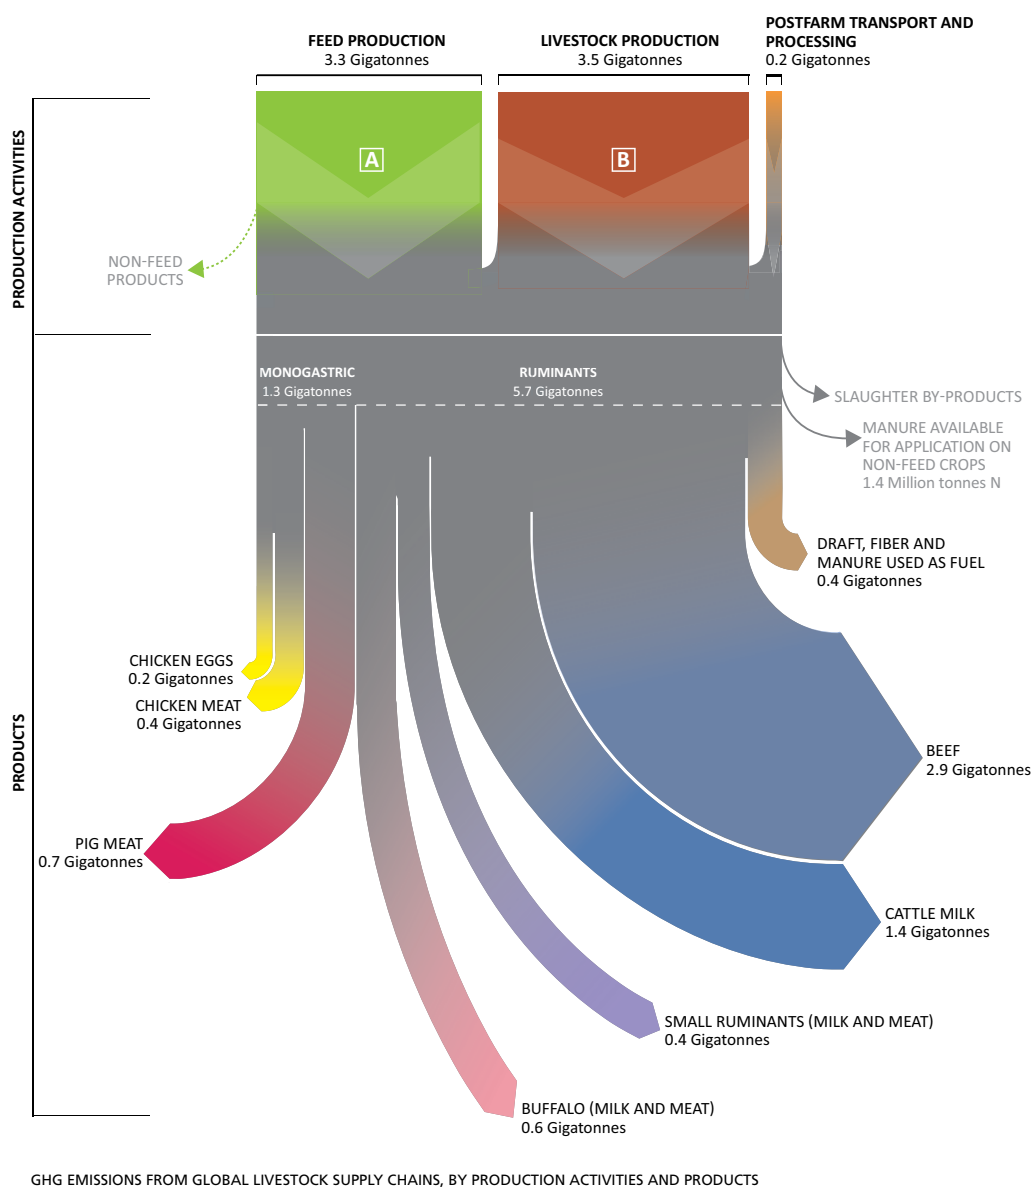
FEED PRODUCTION
3.3 Gigatonnes

LIVESTOCK PRODUCTION
3.5 Gigatonnes

POSTFARM TRANSPORT AND PROCESSING
0.2 Gigatonnes

PRODUCTION ACTIVITIES

A

B

NON-FEED PRODUCTS

PRODUCTS

MONOGASTRIC
1.3 Gigatonnes

RUMINANTS
5.7 Gigatonnes

SLAUGHTER BY-PRODUCTS

MANURE AVAILABLE FOR APPLICATION ON NON-FEED CROPS
1.4 Million tonnes N

DRAFT, FIBER AND MANURE USED AS FUEL
0.4 Gigatonnes

CHICKEN EGGS
0.2 Gigatonnes

CHICKEN MEAT
0.4 Gigatonnes

BEEF
2.9 Gigatonnes

PIG MEAT
0.7 Gigatonnes

CATTLE MILK
1.4 Gigatonnes

SMALL RUMINANTS (MILK AND MEAT)
0.4 Gigatonnes

BUFFALO (MILK AND MEAT)
0.6 Gigatonnes

GHG EMISSIONS FROM GLOBAL LIVESTOCK SUPPLY CHAINS, BY PRODUCTION ACTIVITIES AND PRODUCTS